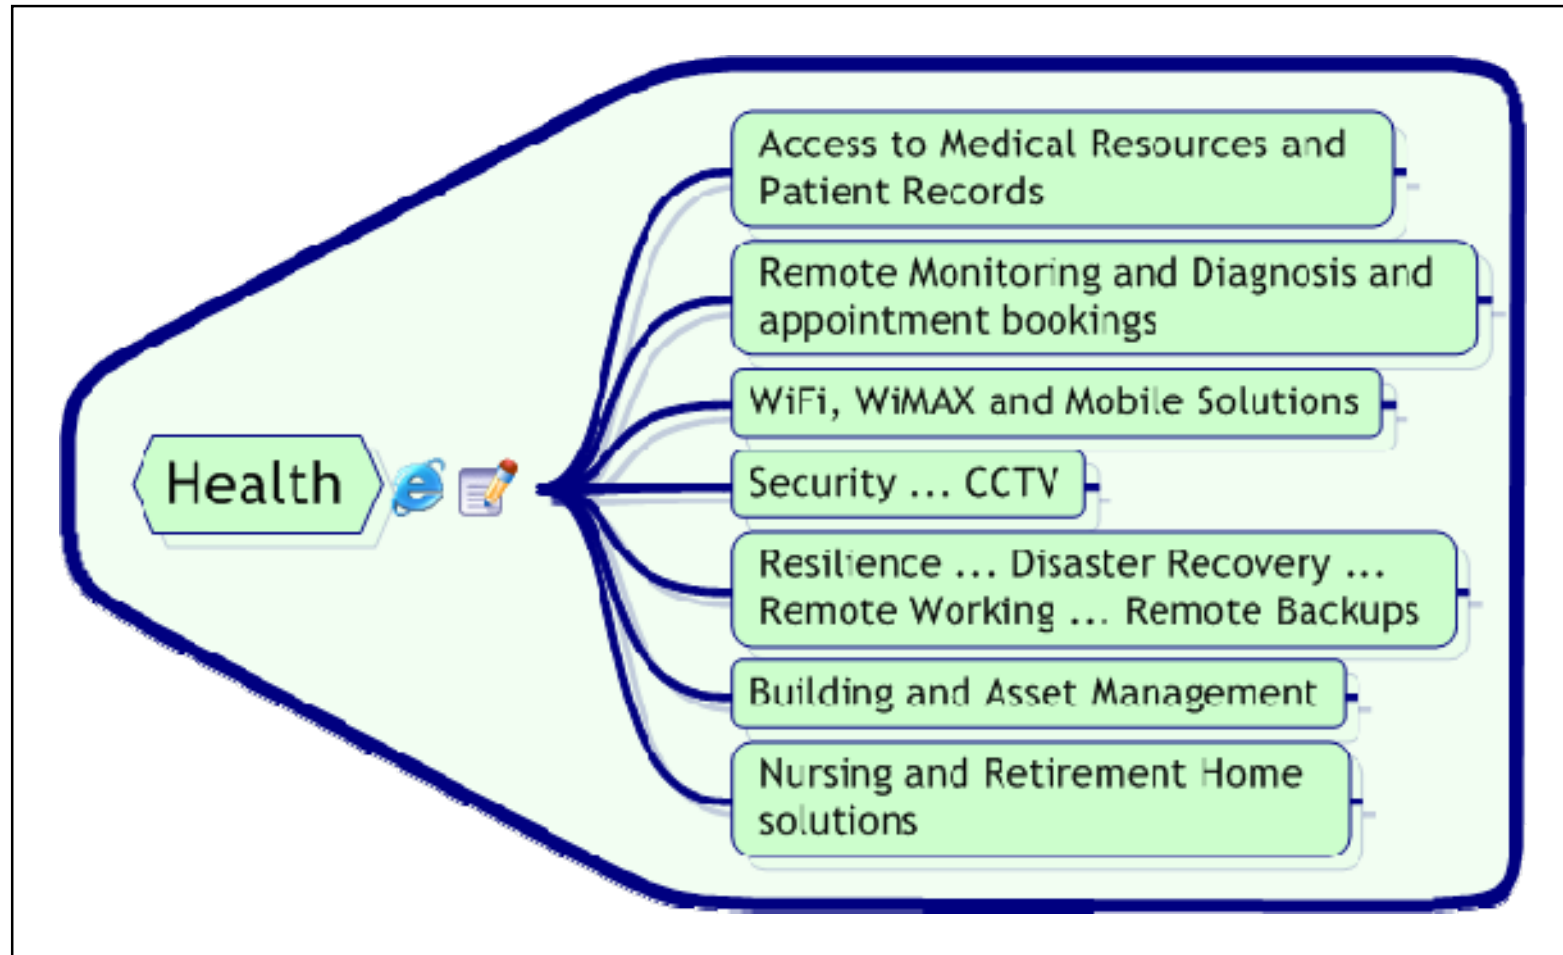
Health

Access to Medical Resources and Patient Records

Remote Monitoring and Diagnosis and appointment bookings

WiFi, WiMAX and Mobile Solutions

Security ... CCTV

Resilience ... Disaster Recovery ... Remote Working ... Remote Backups

Building and Asset Management

Nursing and Retirement Home solutions